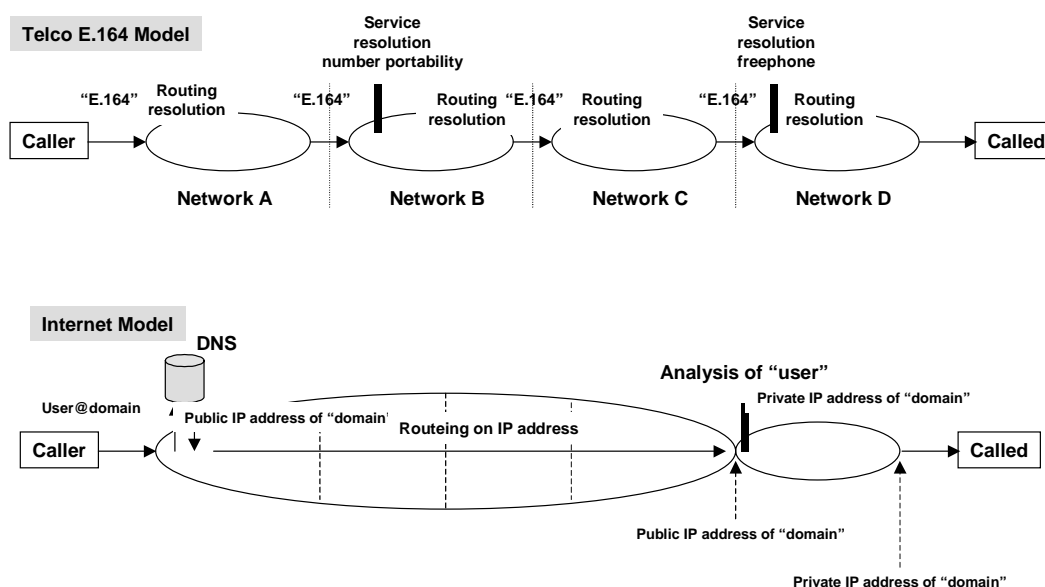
Telco E.164 Model

Service resolution number portability

Service resolution freephone

"E.164"

Routing resolution

"E.164"

Routing resolution

"E.164"

Routing resolution

"E.164"

Routing resolution

Caller

Called

Network A

Network B

Network C

Network D

Internet Model

DNS

Analysis of "user"

User@domain

Public IP address of "domain'

Private IP address of "domain"

Routeing on IP address

Caller

Called

Public IP address of "domain"

Private IP address of "domain"